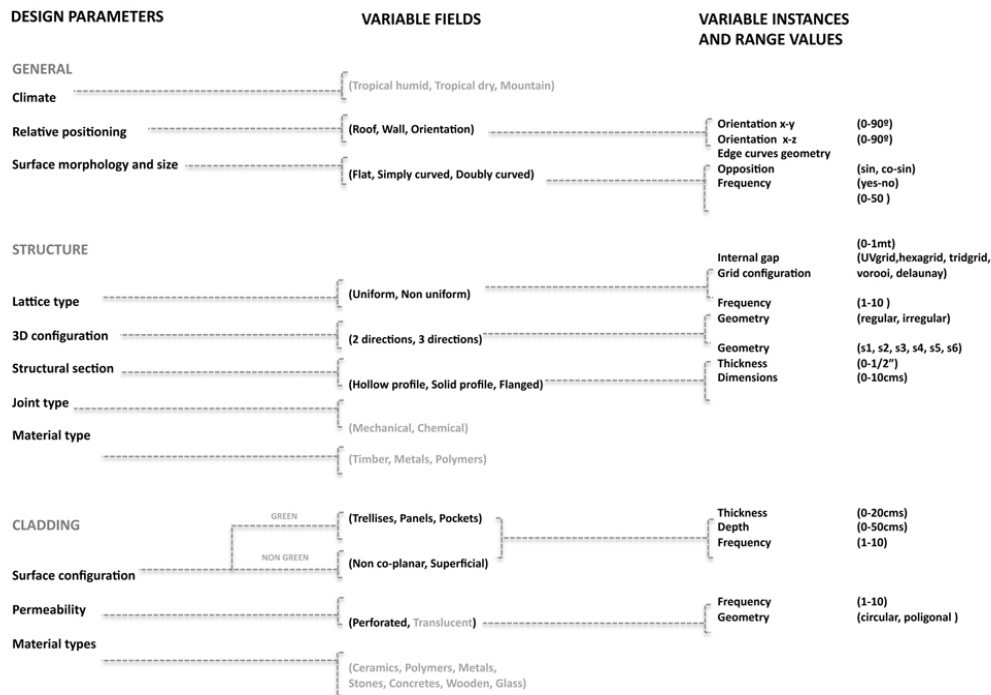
DESIGN PARAMETERS

VARIABLE FIELDS

VARIABLE INSTANCES AND RANGE VALUES

GENERAL

Climate

(Tropical humid, Tropical dry, Mountain)

Relative positioning

(Roof, Wall, Orientation)

Orientation x-y (0-90º)
Orientation x-z (0-90º)
Edge curves geometry
Opposition (sin, co-sin)
Frequency (yes-no)
(0-50 )

Surface morphology and size

(Flat, Simply curved, Doubly curved)

STRUCTURE

(0-1mt)
Internal gap (UVgrid,hexagrid, tridgrid, vorooi, delaunay)
Grid configuration

Lattice type

(Uniform, Non uniform)

Frequency (1-10 )
Geometry (regular, irregular)

3D configuration

(2 directions, 3 directions)

Geometry (s1, s2, s3, s4, s5, s6)
Thickness (0-1/2")
Dimensions (0-10cms)

Structural section

(Hollow profile, Solid profile, Flanged)

Joint type

Material type

(Mechanical, Chemical)

(Timber, Metals, Polymers)

CLADDING

GREEN

(Trellises, Panels, Pockets)

NON GREEN

(Non co-planar, Superficial)

Surface configuration

Thickness (0-20cms)
Depth (0-50cms)
Frequency (1-10)

Permeability

(Perforated, Translucent)

Frequency (1-10)
Geometry (circular, poligonal )

Material types

(Ceramics, Polymers, Metals, Stones, Concretes, Wooden, Glass)